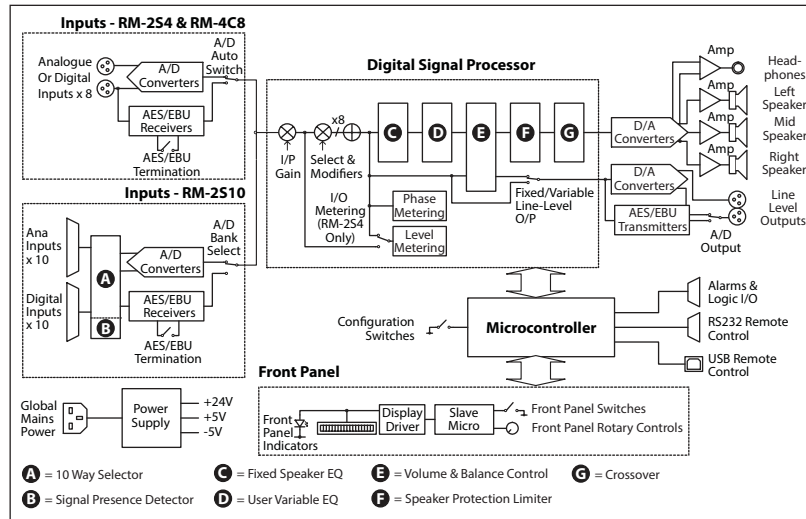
Inputs - RM-2S4 & RM-4C8

Analogue Or Digital Inputs x 8

A/D Converters

A/D Auto Switch

AES/EBU Receivers

AES/EBU Termination

Inputs - RM-2S10

Ana Inputs x 10

Digital Inputs x 10

A

B

A/D Converters

A/D Bank Select

AES/EBU Receivers

AES/EBU Termination

Digital Signal Processor

I/P Gain

x8

Select & Modifiers

C

D

E

F

G

I/O Metering (RM-2S4 Only)

Phase Metering

Level Metering

Fixed/Variable Line-Level O/P

D/A Converters

D/A Converters

AES/EBU Transmitters

A/D Output

Amp

Amp

Amp

Amp

Headphones

Left Speaker

Mid Speaker

Right Speaker

Line Level Outputs

Configuration Switches

Microcontroller

Alarms & Logic I/O

RS232 Remote Control

USB Remote Control

Front Panel

Front Panel Indicators

Display Driver

Slave Micro

Front Panel Switches

Front Panel Rotary Controls

Global Mains Power

Power Supply

+24V

+5V

-5V

A = 10 Way Selector

B = Signal Presence Detector

C = Fixed Speaker EQ

D = User Variable EQ

E = Volume & Balance Control

F = Speaker Protection Limiter

G = Crossover